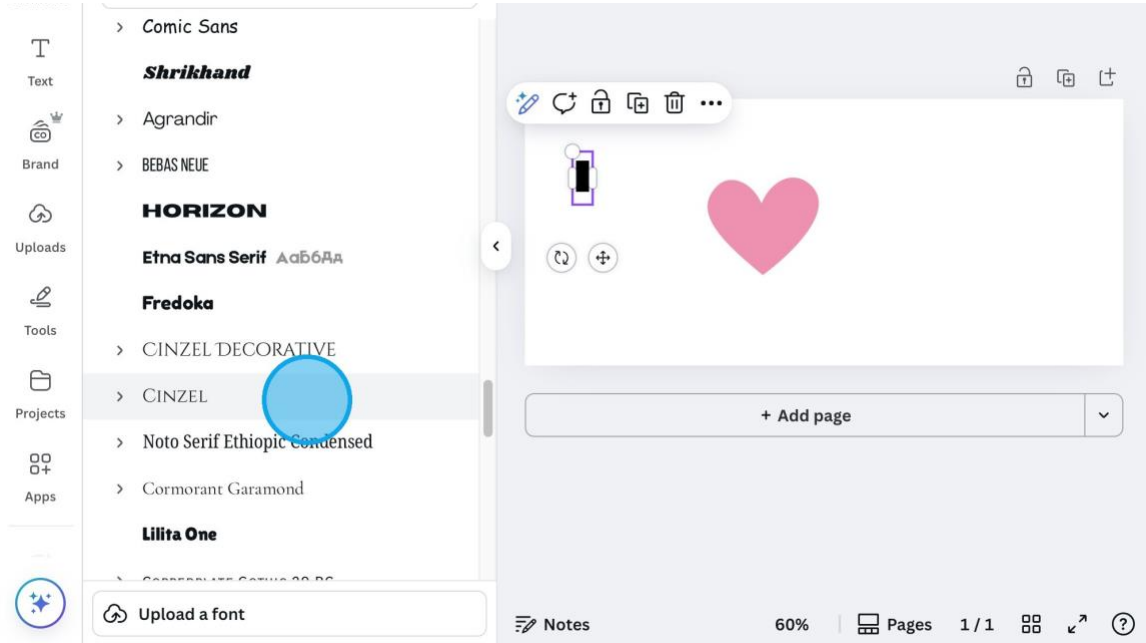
Text

Brand

Uploads

Tools

Projects

Apps

> Comic Sans

Shrikhand

> Agrandir

> BEBAS NEUE

HORIZON

Etna Sans Serif АаБбДд

Fredoka

> CINZEL DECORATIVE

> CINZEL

> Noto Serif Ethiopic Condensed

> Cormorant Garamond

Lilita One

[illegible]

Upload a font

+ Add page

Notes

60%

Pages

1 / 1

?